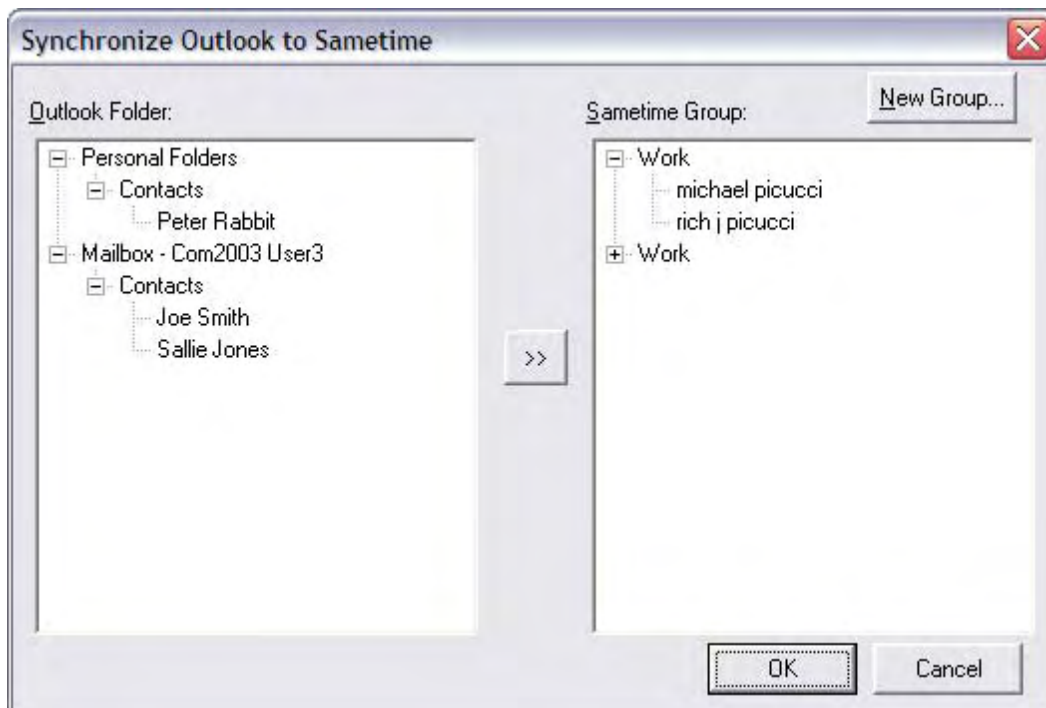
Synchronize Outlook to Sametime

Outlook Folder:

Personal Folders
Contacts
Peter Rabbit
Mailbox - Com2003 User3
Contacts
Joe Smith
Sallie Jones

>>

Sametime Group:

New Group...

Work
michael picucci
rich j picucci
Work

OK

Cancel